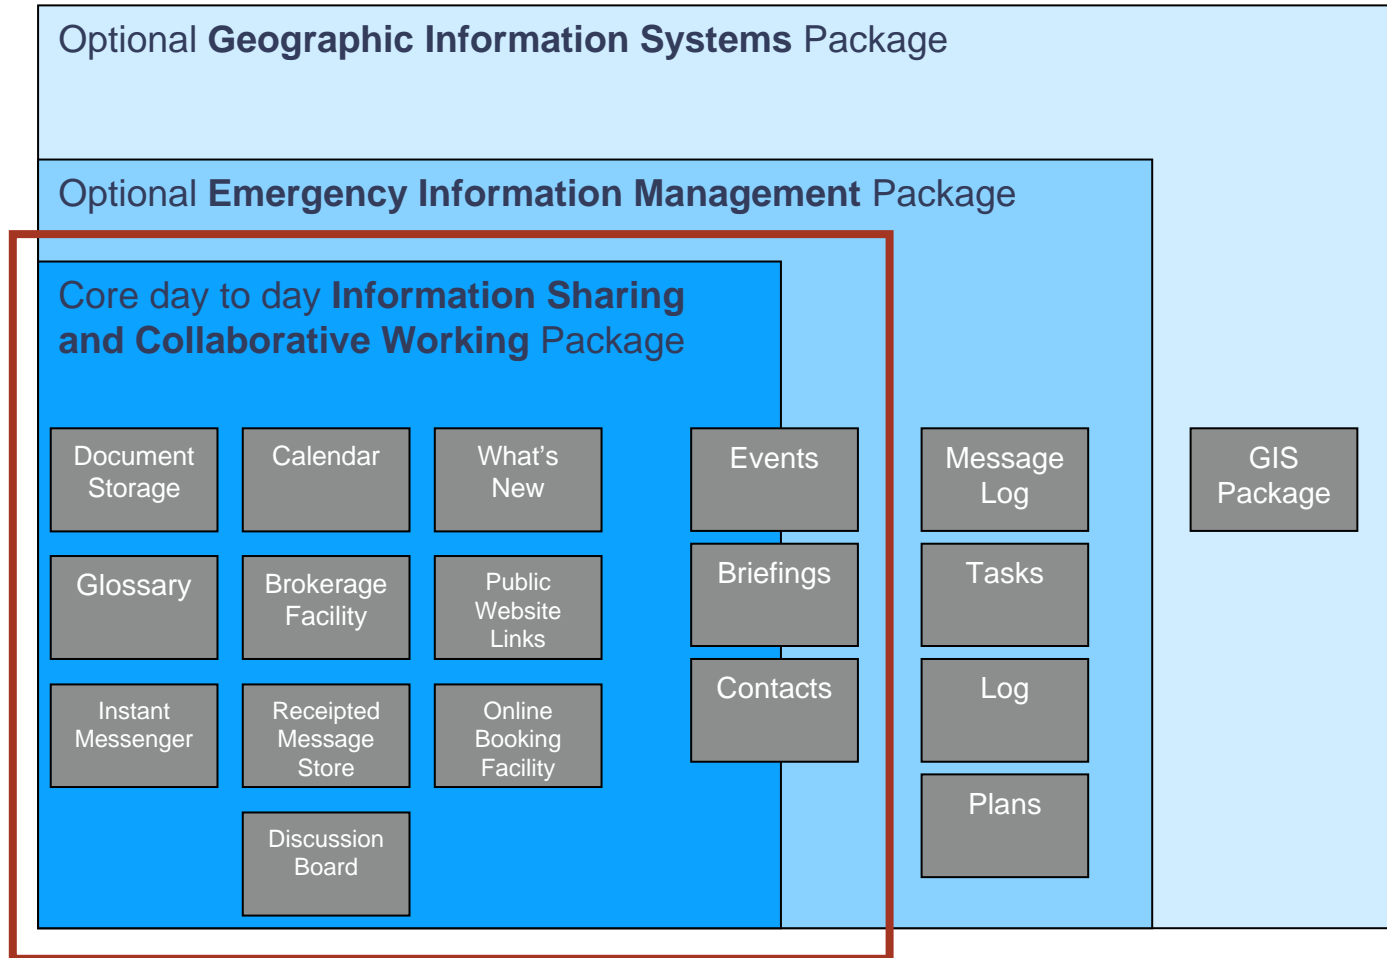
Optional **Geographic Information Systems** Package

Optional **Emergency Information Management** Package

Core day to day **Information Sharing and Collaborative Working** Package

Document Storage

Calendar

What's New

Glossary

Brokerage Facility

Public Website Links

Instant Messenger

Receipted Message Store

Online Booking Facility

Discussion Board

Events

Briefings

Contacts

Message Log

Tasks

Log

Plans

GIS Package